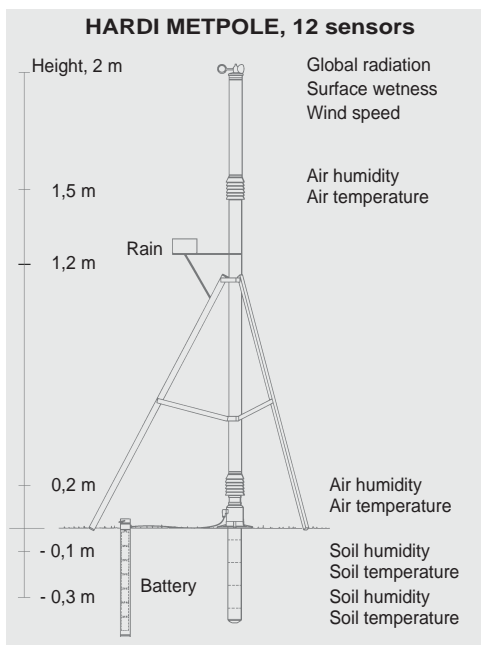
HARDI METPOLE, 12 sensors

Height, 2 m

Global radiation
Surface wetness
Wind speed

1,5 m

Air humidity
Air temperature

Rain

1,2 m

0,2 m

Air humidity
Air temperature

- 0,1 m

Soil humidity
Soil temperature

Battery

- 0,3 m

Soil humidity
Soil temperature